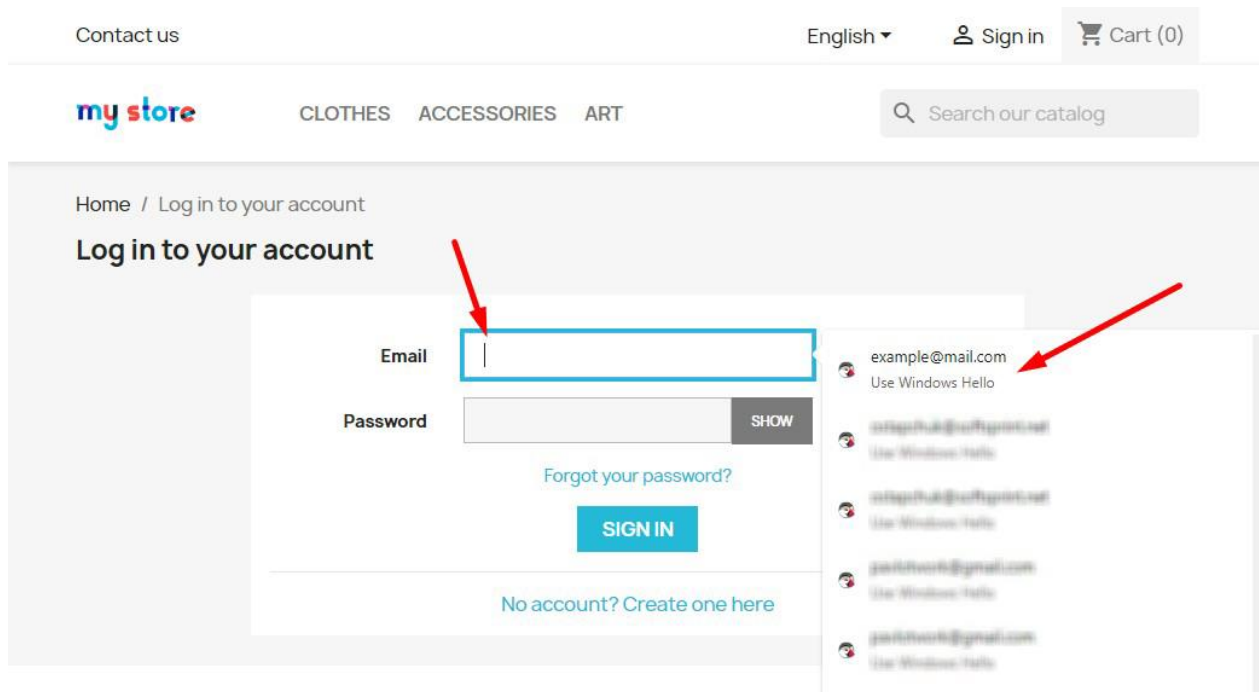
Contact us

English

Sign in

Cart (0)

my store

CLOTHES ACCESSORIES ART

Search our catalog

Home / Log in to your account

Log in to your account

Email

Password

SHOW

Forgot your password?

SIGN IN

No account? Create one here

example@mail.com
Use Windows Hello

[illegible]
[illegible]

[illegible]
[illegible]

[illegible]
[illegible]

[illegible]
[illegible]